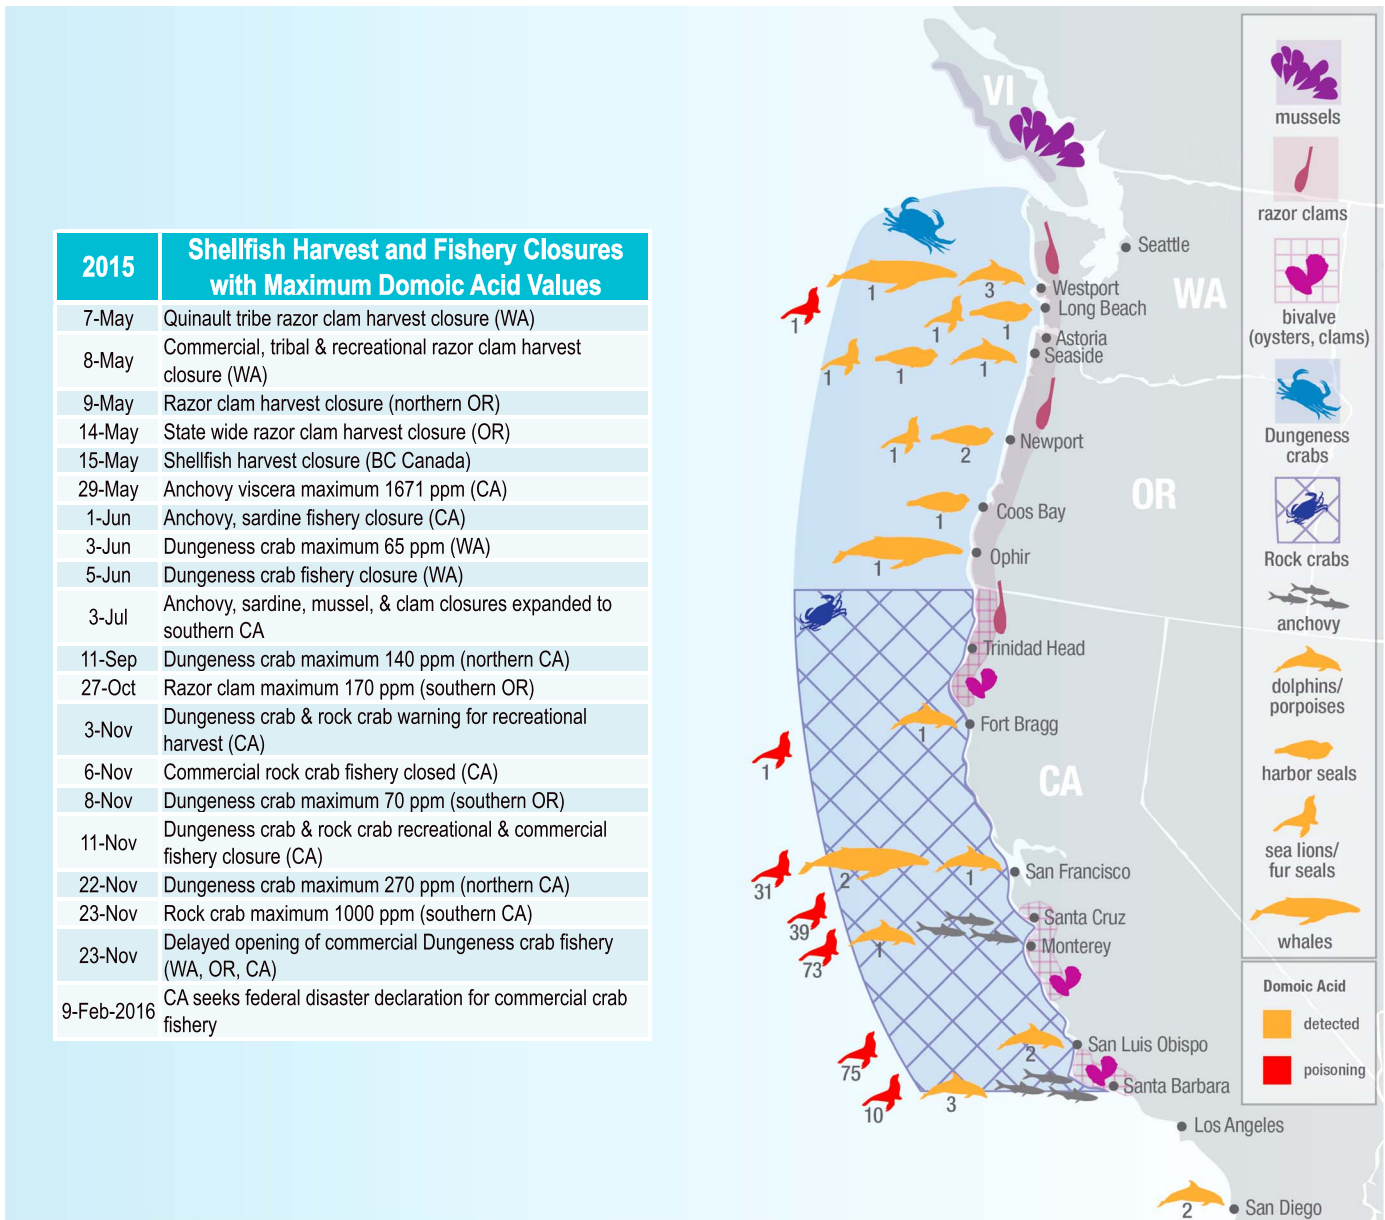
| 2015 | Shellfish Harvest and Fishery Closures with Maximum Domoic Acid Values |
|---|---|
| 7-May | Quinault tribe razor clam harvest closure (WA) |
| 8-May | Commercial, tribal & recreational razor clam harvest closure (WA) |
| 9-May | Razor clam harvest closure (northern OR) |
| 14-May | State wide razor clam harvest closure (OR) |
| 15-May | Shellfish harvest closure (BC Canada) |
| 29-May | Anchovy viscera maximum 1671 ppm (CA) |
| 1-Jun | Anchovy, sardine fishery closure (CA) |
| 3-Jun | Dungeness crab maximum 65 ppm (WA) |
| 5-Jun | Dungeness crab fishery closure (WA) |
| 3-Jul | Anchovy, sardine, mussel, & clam closures expanded to southern CA |
| 11-Sep | Dungeness crab maximum 140 ppm (northern CA) |
| 27-Oct | Razor clam maximum 170 ppm (southern OR) |
| 3-Nov | Dungeness crab & rock crab warning for recreational harvest (CA) |
| 6-Nov | Commercial rock crab fishery closed (CA) |
| 8-Nov | Dungeness crab maximum 70 ppm (southern OR) |
| 11-Nov | Dungeness crab & rock crab recreational & commercial fishery closure (CA) |
| 22-Nov | Dungeness crab maximum 270 ppm (northern CA) |
| 23-Nov | Rock crab maximum 1000 ppm (southern CA) |
| 23-Nov | Delayed opening of commercial Dungeness crab fishery (WA, OR, CA) |
| 9-Feb-2016 | CA seeks federal disaster declaration for commercial crab fishery |

VI
WA
OR
CA
Seattle
Westport
Long Beach
Astoria
Seaside
Newport
Coos Bay
Ophir
Trinidad Head
Fort Bragg
San Francisco
Santa Cruz
Monterey
San Luis Obispo
Santa Barbara
Los Angeles
San Diego

1 3 1 1 1 1 1 1 1 2 1 1 1 1 31 2 1 39 73 1 75 2 10 3 2

mussels
razor clams
bivalve (oysters, clams)
Dungeness crabs
Rock crabs
anchovy
dolphins/ porpoises
harbor seals
sea lions/ fur seals
whales

Domoic Acid
detected
poisoning